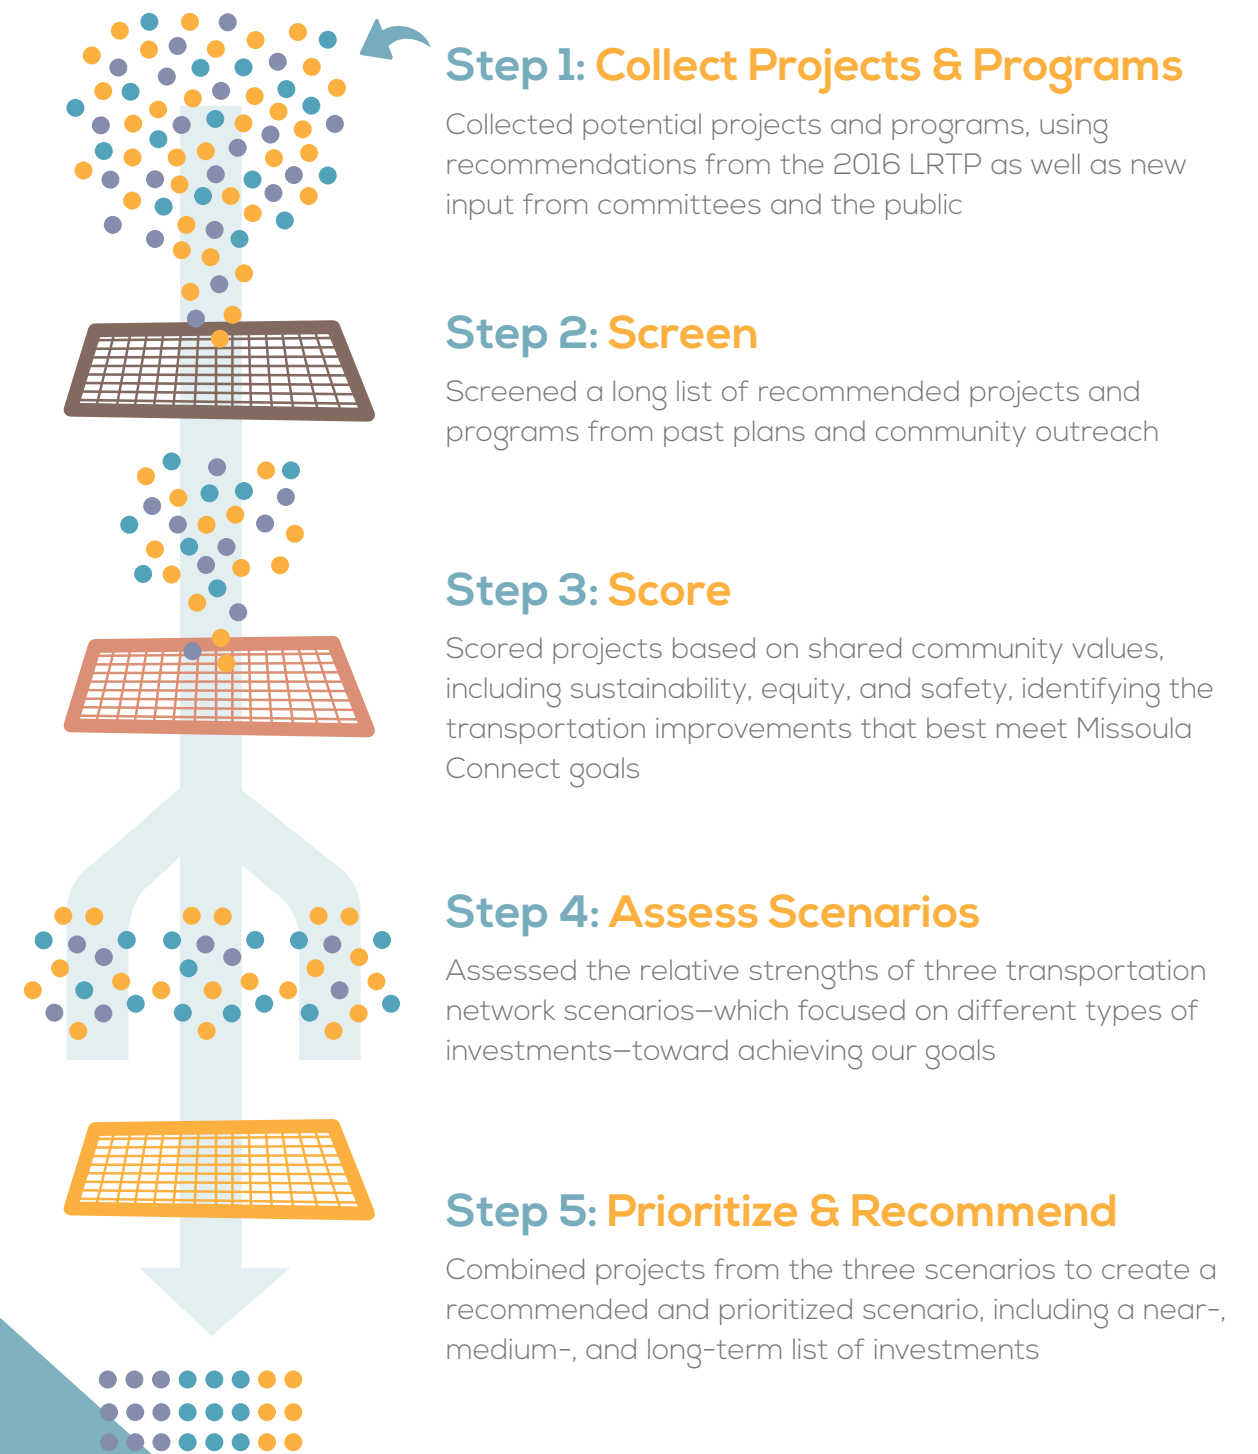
Step 1: Collect Projects & Programs

Collected potential projects and programs, using recommendations from the 2016 LRTP as well as new input from committees and the public

Step 2: Screen

Screened a long list of recommended projects and programs from past plans and community outreach

Step 3: Score

Scored projects based on shared community values, including sustainability, equity, and safety, identifying the transportation improvements that best meet Missoula Connect goals

Step 4: Assess Scenarios

Assessed the relative strengths of three transportation network scenarios—which focused on different types of investments—toward achieving our goals

Step 5: Prioritize & Recommend

Combined projects from the three scenarios to create a recommended and prioritized scenario, including a near-, medium-, and long-term list of investments